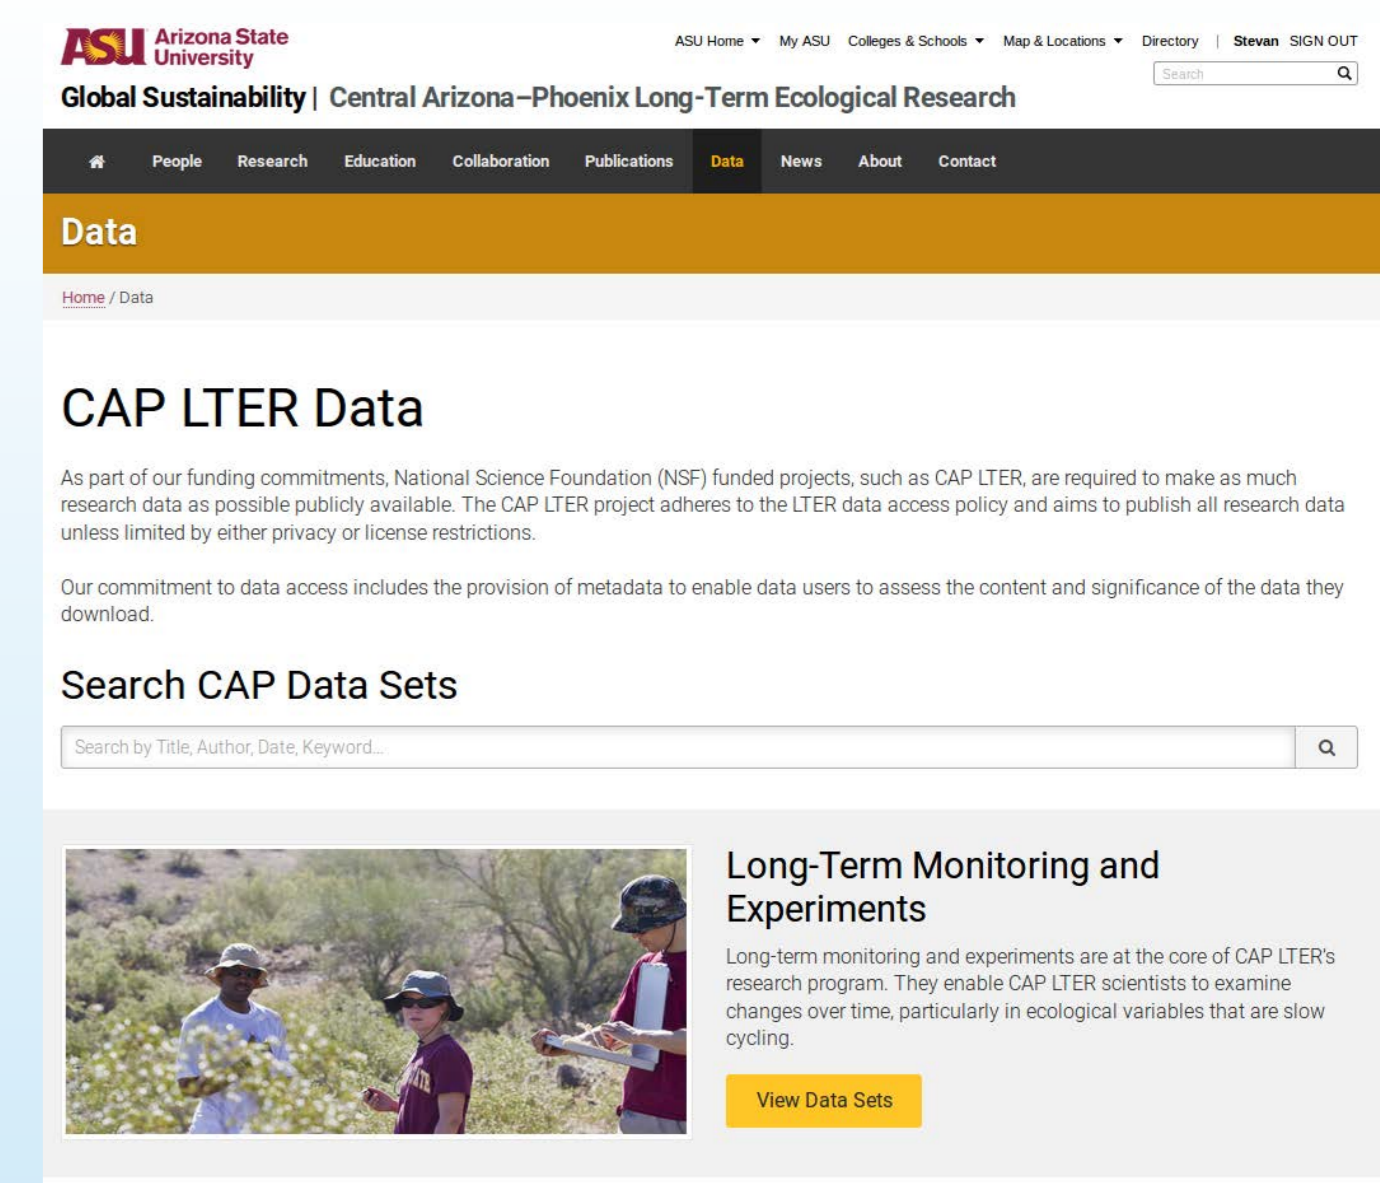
ASU Arizona State University

ASU Home My ASU Colleges & Schools Map & Locations Directory | Stevan SIGN OUT

Search

Global Sustainability | Central Arizona–Phoenix Long-Term Ecological Research

People Research Education Collaboration Publications Data News About Contact

Data

Home / Data

CAP LTER Data

As part of our funding commitments, National Science Foundation (NSF) funded projects, such as CAP LTER, are required to make as much research data as possible publicly available. The CAP LTER project adheres to the LTER data access policy and aims to publish all research data unless limited by either privacy or license restrictions.

Our commitment to data access includes the provision of metadata to enable data users to assess the content and significance of the data they download.

Search CAP Data Sets

Search by Title, Author, Date, Keyword...

Long-Term Monitoring and Experiments

Long-term monitoring and experiments are at the core of CAP LTER's research program. They enable CAP LTER scientists to examine changes over time, particularly in ecological variables that are slow cycling.

View Data Sets